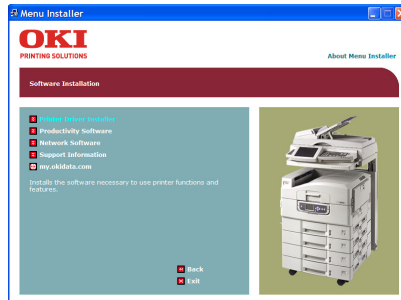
Menu Installer

OKI
PRINTING SOLUTIONS

About Menu Installer

Software Installation

Printer Driver Installer
Productivity Software
Network Software
Support Information
my.okidata.com

Installs the software necessary to use printer functions and features.

Back
Exit